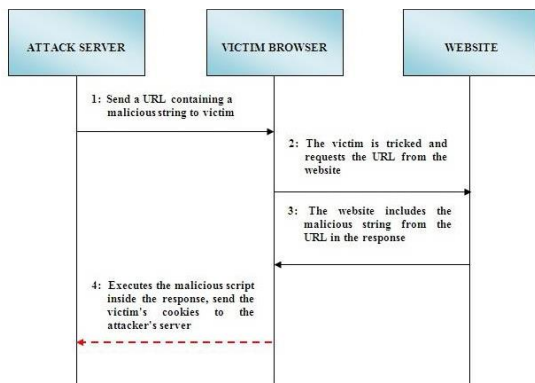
ATTACK SERVER

VICTIM BROWSER

WEBSITE

1: Send a URL containing a malicious string to victim

2: The victim is tricked and requests the URL from the website

3: The website includes the malicious string from the URL in the response

4: Executes the malicious script inside the response, send the victim's cookies to the attacker's server